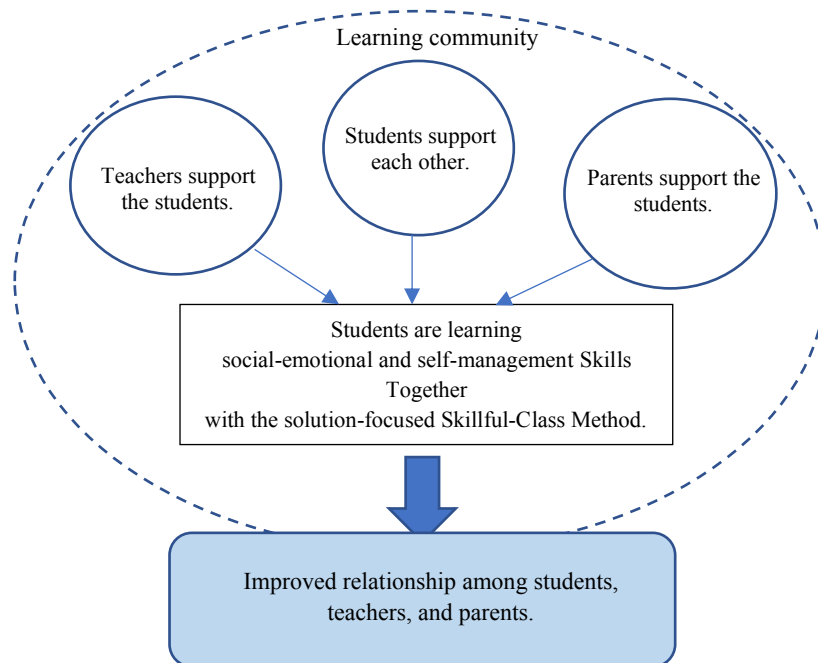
Learning community

Teachers support the students.

Students support each other.

Parents support the students.

Students are learning social-emotional and self-management Skills Together with the solution-focused Skillful-Class Method.

Improved relationship among students, teachers, and parents.